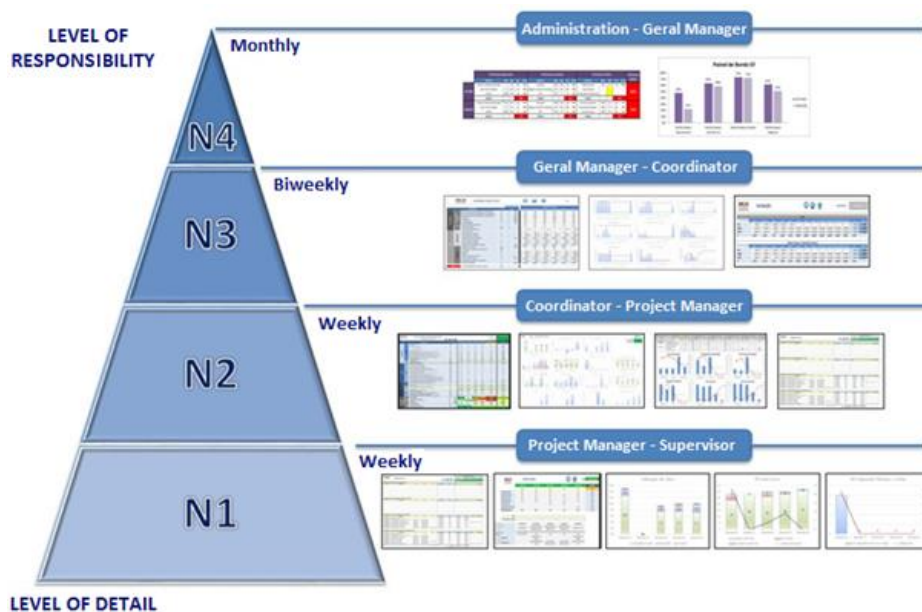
LEVEL OF RESPONSIBILITY

Monthly

Administration - Geral Manager

N4

Biweekly

Geral Manager - Coordinator

N3

Weekly

Coordinator - Project Manager

N2

Weekly

Project Manager - Supervisor

N1

LEVEL OF DETAIL